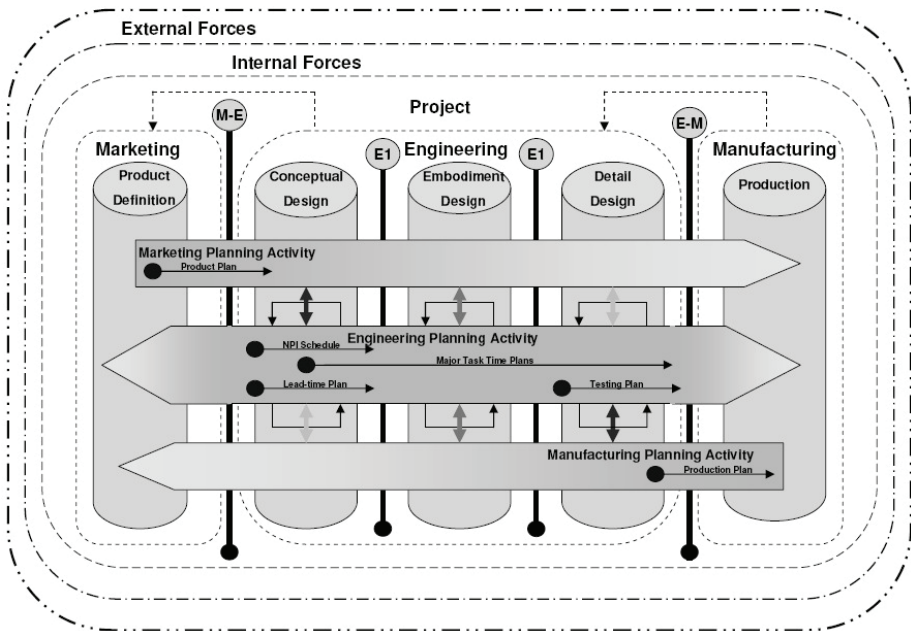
External Forces

Internal Forces

Project

M-E

E-M

Marketing

E1

Engineering

E1

Manufacturing

Product Definition

Conceptual Design

Embodiment Design

Detail Design

Production

Marketing Planning Activity

Product Plan

Engineering Planning Activity

NPI Schedule

Major Task Time Plans

Lead-time Plan

Testing Plan

Manufacturing Planning Activity

Production Plan